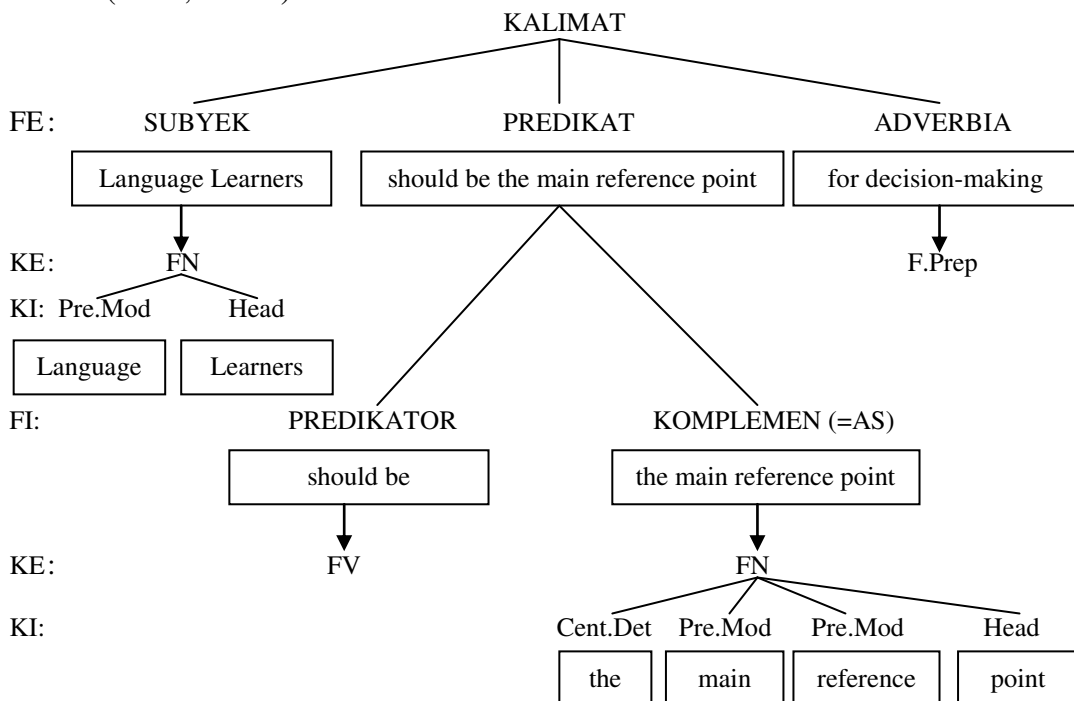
KALIMAT

FE: SUBYEK PREDIKAT ADVERBIA

Language Learners

should be the main reference point

for decision-making

KE: FN

F.Prep

KI: Pre.Mod Head

Language

Learners

FI: PREDIKATOR KOMPLEMEN (=AS)

should be

the main reference point

KE: FV FN

KI: Cent.Det Pre.Mod Pre.Mod Head

the

main

reference

point